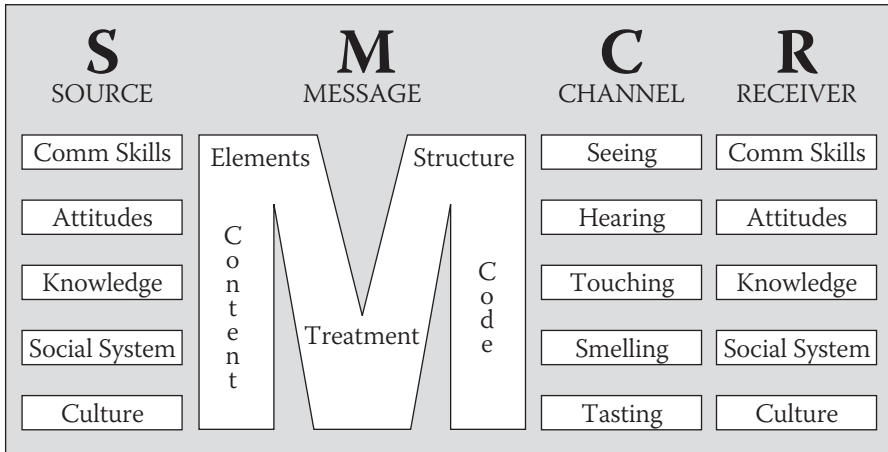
S
SOURCE

Comm Skills

Attitudes

Knowledge

Social System

Culture

M
MESSAGE

Elements

Structure

Content

Treatment

Code

C
CHANNEL

Seeing

Hearing

Touching

Smelling

Tasting

R
RECEIVER

Comm Skills

Attitudes

Knowledge

Social System

Culture